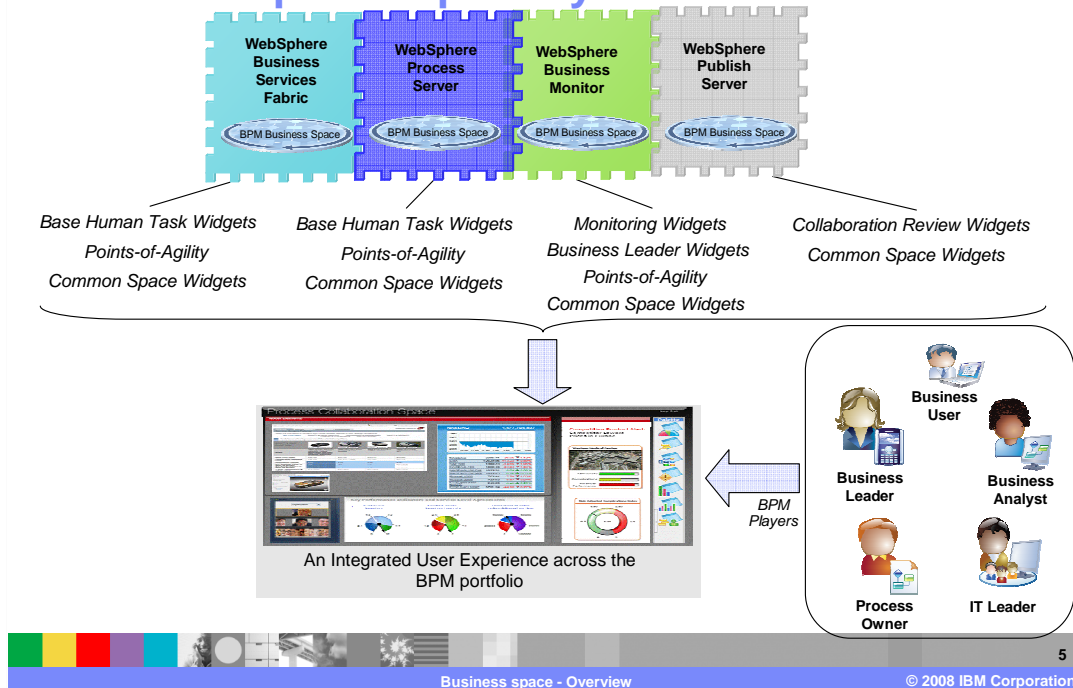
WebSphere Business Services Fabric

BPM Business Space

WebSphere Process Server

BPM Business Space

WebSphere Business Monitor

BPM Business Space

WebSphere Publish Server

BPM Business Space

Base Human Task Widgets
Points-of-Agility
Common Space Widgets

Base Human Task Widgets
Points-of-Agility
Common Space Widgets

Monitoring Widgets
Business Leader Widgets
Points-of-Agility
Common Space Widgets

Collaboration Review Widgets
Common Space Widgets

Process Collaboration Space

An Integrated User Experience across the BPM portfolio

BPM Players

Business User

Business Leader

Business Analyst

Process Owner

IT Leader

5

Business space - Overview

© 2008 IBM Corporation